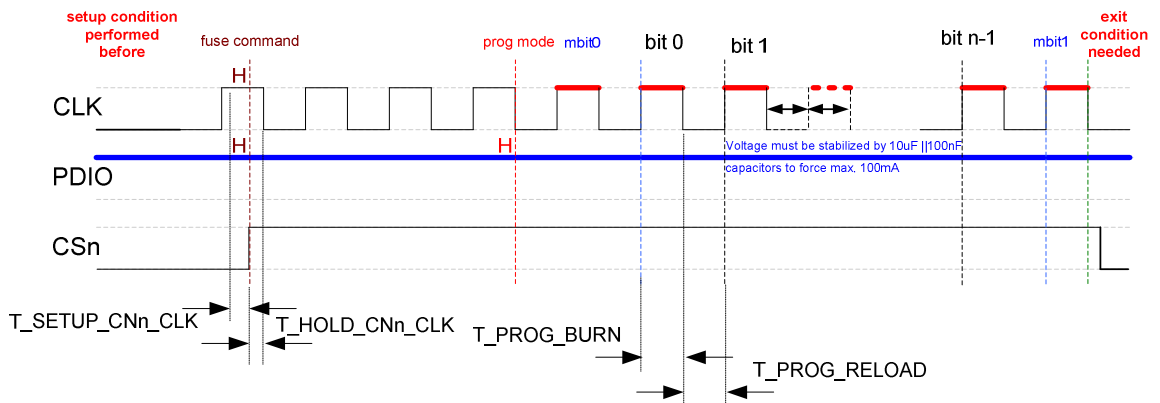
setup condition performed before

fuse command

prog mode

mbit0

bit 0

bit 1

bit n-1

mbit1

exit condition needed

H

CLK

H

H

Voltage must be stabilized by 10uF ||100nF capacitors to force max. 100mA

PDIO

CSn

T_SETUP_CNn_CLK

T_HOLD_CNn_CLK

T_PROG_BURN

T_PROG_RELOAD